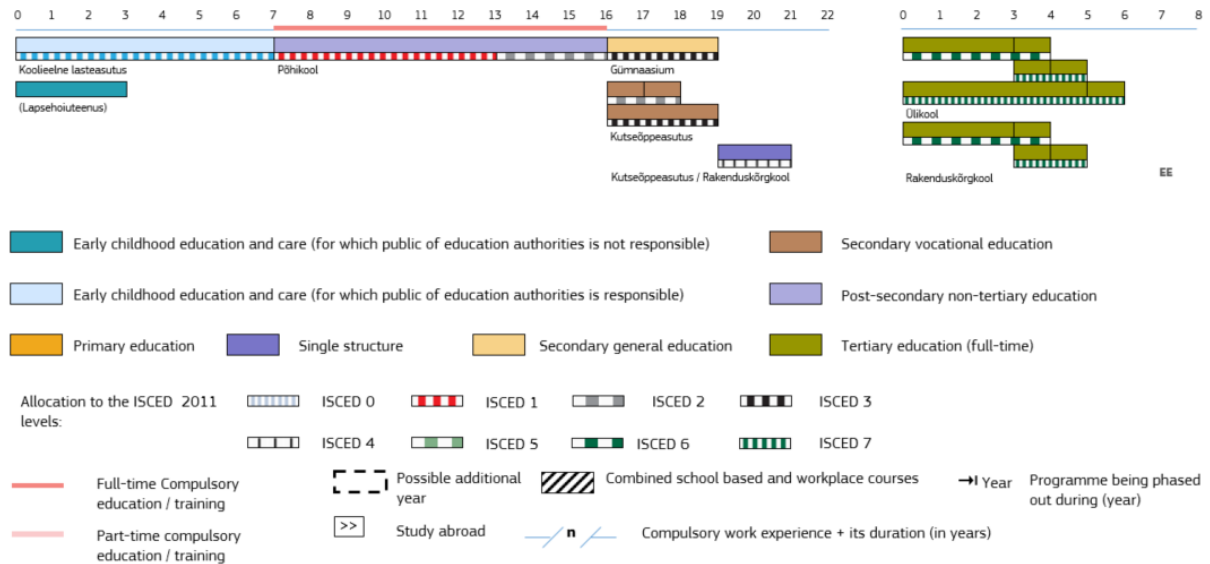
0 1 2 3 4 5 6 7 8 9 10 11 12 13 14 15 16 17 18 19 20 21 22

0 1 2 3 4 5 6 7 8

Koolieelne lasteasutus

(Lapsehoiuteenus)

Põhikool

Gümnaasium

Kutseõppeasutus

Kutseõppeasutus / Rakenduskõrgkool

Ülikool

Rakenduskõrgkool

EE

Early childhood education and care (for which public of education authorities is not responsible)

Secondary vocational education

Early childhood education and care (for which public of education authorities is responsible)

Post-secondary non-tertiary education

Primary education

Single structure

Secondary general education

Tertiary education (full-time)

Allocation to the ISCED 2011 levels:

ISCED 0

ISCED 1

ISCED 2

ISCED 3

ISCED 4

ISCED 5

ISCED 6

ISCED 7

Full-time Compulsory education / training

Possible additional year

Combined school based and workplace courses

→I Year

Programme being phased out during (year)

Part-time compulsory education / training

>>

Study abroad

n

Compulsory work experience + its duration (in years)